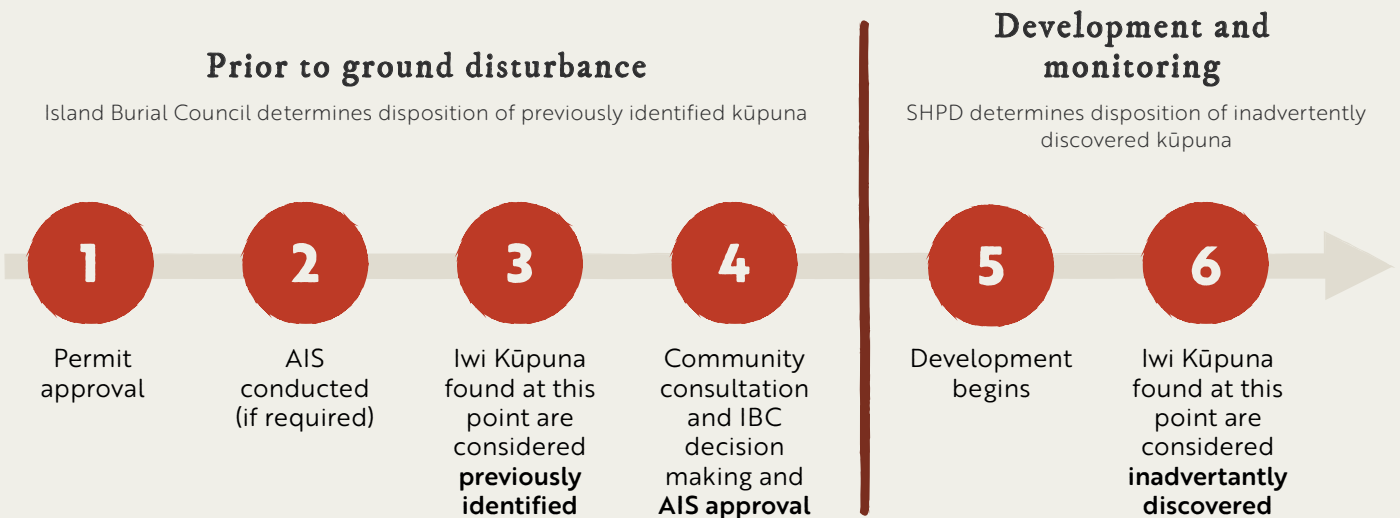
Prior to ground disturbance

Island Burial Council determines disposition of previously identified kūpuna

Development and monitoring

SHPD determines disposition of inadvertently discovered kūpuna

1

Permit approval

2

AIS conducted (if required)

3

Iwi Kūpuna found at this point are considered **previously identified**

4

Community consultation and IBC decision making and **AIS approval**

5

Development begins

6

Iwi Kūpuna found at this point are considered **inadvertantly discovered**